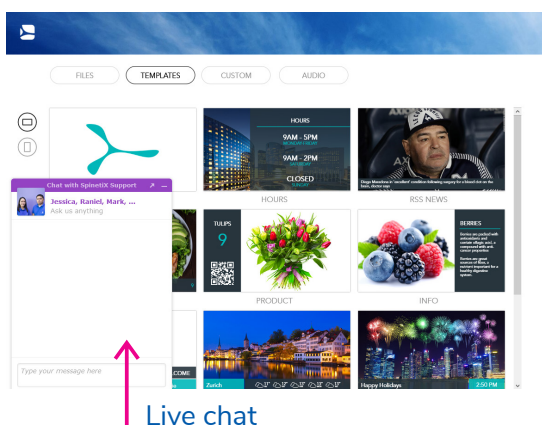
FILES
TEMPLATES
CUSTOM
AUDIO

HOURS
9AM - 5PM
MONDAY-FRIDAY
9AM - 2PM
SATURDAY
CLOSED
SUNDAY

Diego Maradona in 'excellent' condition following surgery for a blood clot on his brain, doctor says

HOURS
RSS NEWS

TULIPS
9

BERRIES

PRODUCT
INFO

Chat with SpinetiX Support
Jessica, Raniel, Mark, ...
Ask us anything
Type your message here

COME

Zurich
Happy Holidays
2:50 PM

Live chat